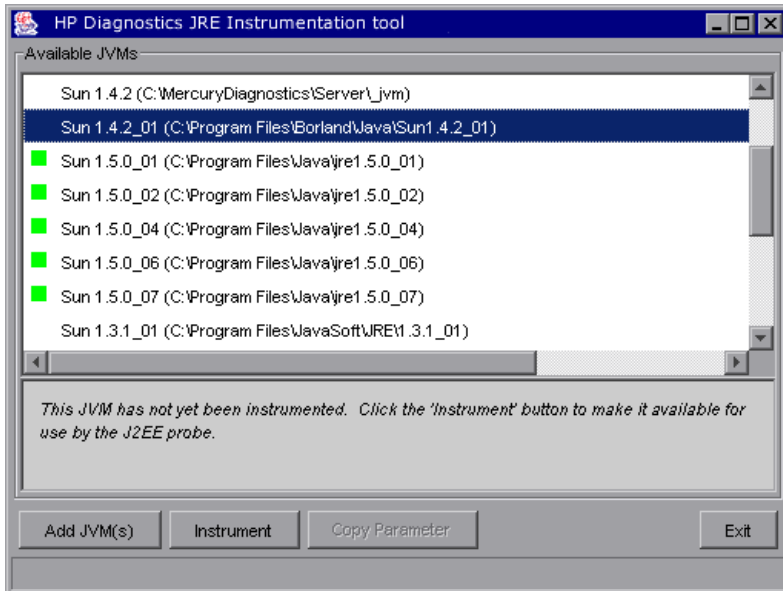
HP Diagnostics JRE Instrumentation tool

Available JVMs

Sun 1.4.2 (C:\MercuryDiagnostics\Server\_jvm)
Sun 1.4.2_01 (C:\Program Files\Borland\Java\Sun1.4.2_01)
Sun 1.5.0_01 (C:\Program Files\Java\jre1.5.0_01)
Sun 1.5.0_02 (C:\Program Files\Java\jre1.5.0_02)
Sun 1.5.0_04 (C:\Program Files\Java\jre1.5.0_04)
Sun 1.5.0_06 (C:\Program Files\Java\jre1.5.0_06)
Sun 1.5.0_07 (C:\Program Files\Java\jre1.5.0_07)
Sun 1.3.1_01 (C:\Program Files\JavaSoft\JRE\1.3.1_01)

This JVM has not yet been instrumented. Click the 'Instrument' button to make it available for use by the J2EE probe.

Add JVM(s) Instrument Copy Parameter Exit